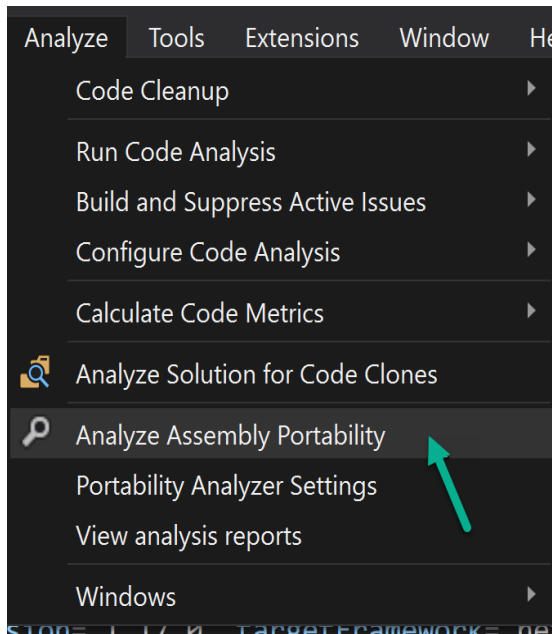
Analyze Tools Extensions Window He

Code Cleanup

Run Code Analysis

Build and Suppress Active Issues

Configure Code Analysis

Calculate Code Metrics

Analyze Solution for Code Clones

Analyze Assembly Portability

Portability Analyzer Settings

View analysis reports

Windows

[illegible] TargetFramework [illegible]